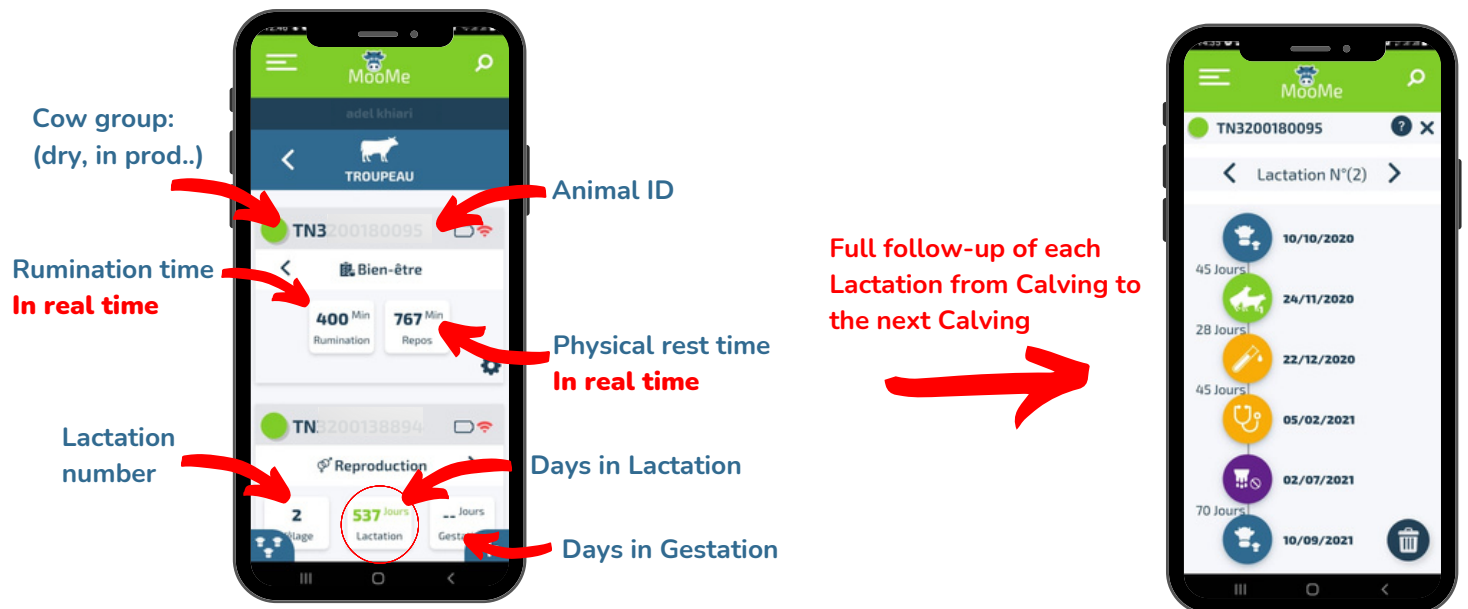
MooMe

adel khiari

TROUPEAU

Cow group: (dry, in prod..)

Animal ID

TN3200180095

Rumination time
In real time

Bien-être

400 Min
Rumination

767 Min
Repos

Physical rest time
In real time

Lactation number

TN3200138894

Reproduction

Days in Lactation

2
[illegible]lage

537 Jours
Lactation

-- Jours
Gesta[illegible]

Days in Gestation

Full follow-up of each Lactation from Calving to the next Calving

MooMe

TN3200180095

Lactation N°(2)

10/10/2020
45 Jours
24/11/2020
28 Jours
22/12/2020
45 Jours
05/02/2021
02/07/2021
70 Jours
10/09/2021